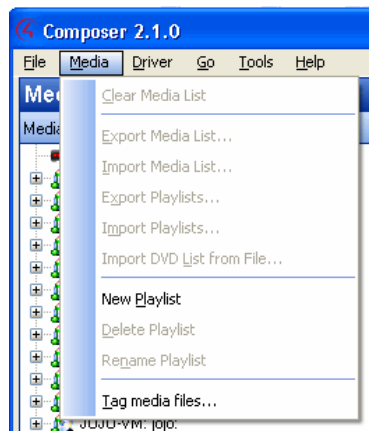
Composer 2.1.0

File Media Driver Go Tools Help

Me

Media

Clear Media List

Export Media List...

Import Media List...

Export Playlists...

Import Playlists...

Import DVD List from File...

New Playlist

Delete Playlist

Rename Playlist

Tag media files...

JUJU-VM: jojo: